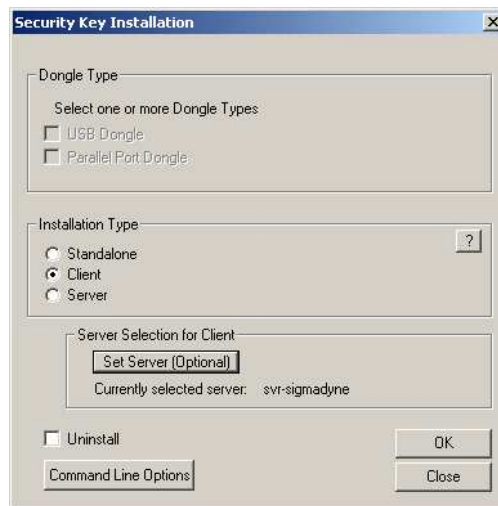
Security Key Installation

×

Dongle Type

Select one or more Dongle Types

USB Dongle

Parallel Port Dongle

Installation Type

?

Standalone

Client

Server

Server Selection for Client

Set Server (Optional)

Currently selected server: svr-sigmadyne

Uninstall

OK

Command Line Options

Close